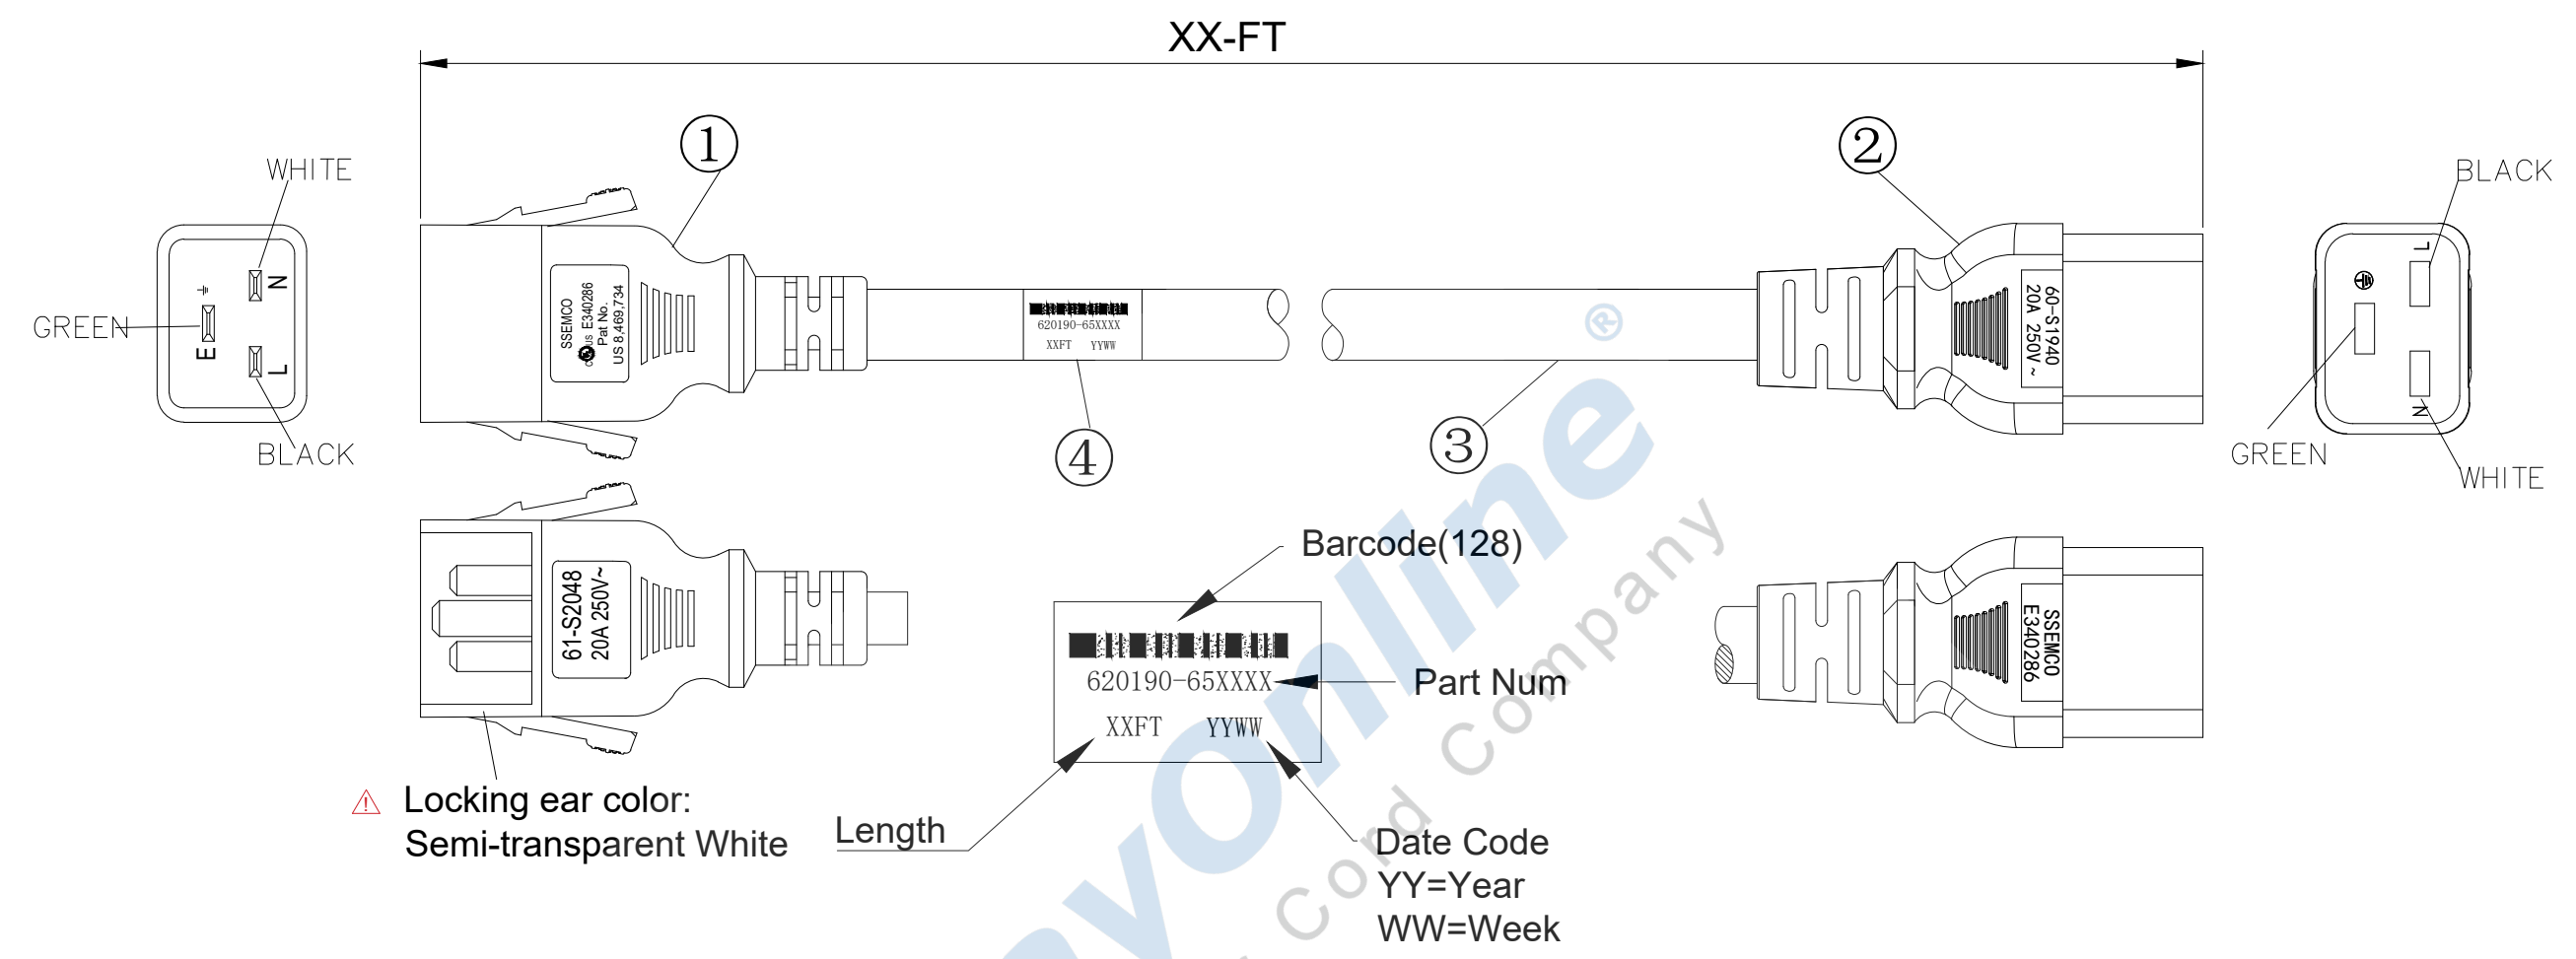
XX-FT

WHITE
GREEN
E
N
L
BLACK

①
SSEMCO
us E340286
Pat No.
US 8,469,734

620190-65XXXX
XXFT YYWW

④

②
60-S1940
20A 250V~

③

BLACK
L
N
GREEN
WHITE

61-S2048
20A 250V~

Barcode(128)
620190-65XXXX
XXFT YYWW
Part Num

SSEMCO
E340286

Locking ear color:
Semi-transparent White

Length

Date Code
YY=Year
WW=Week

cord company